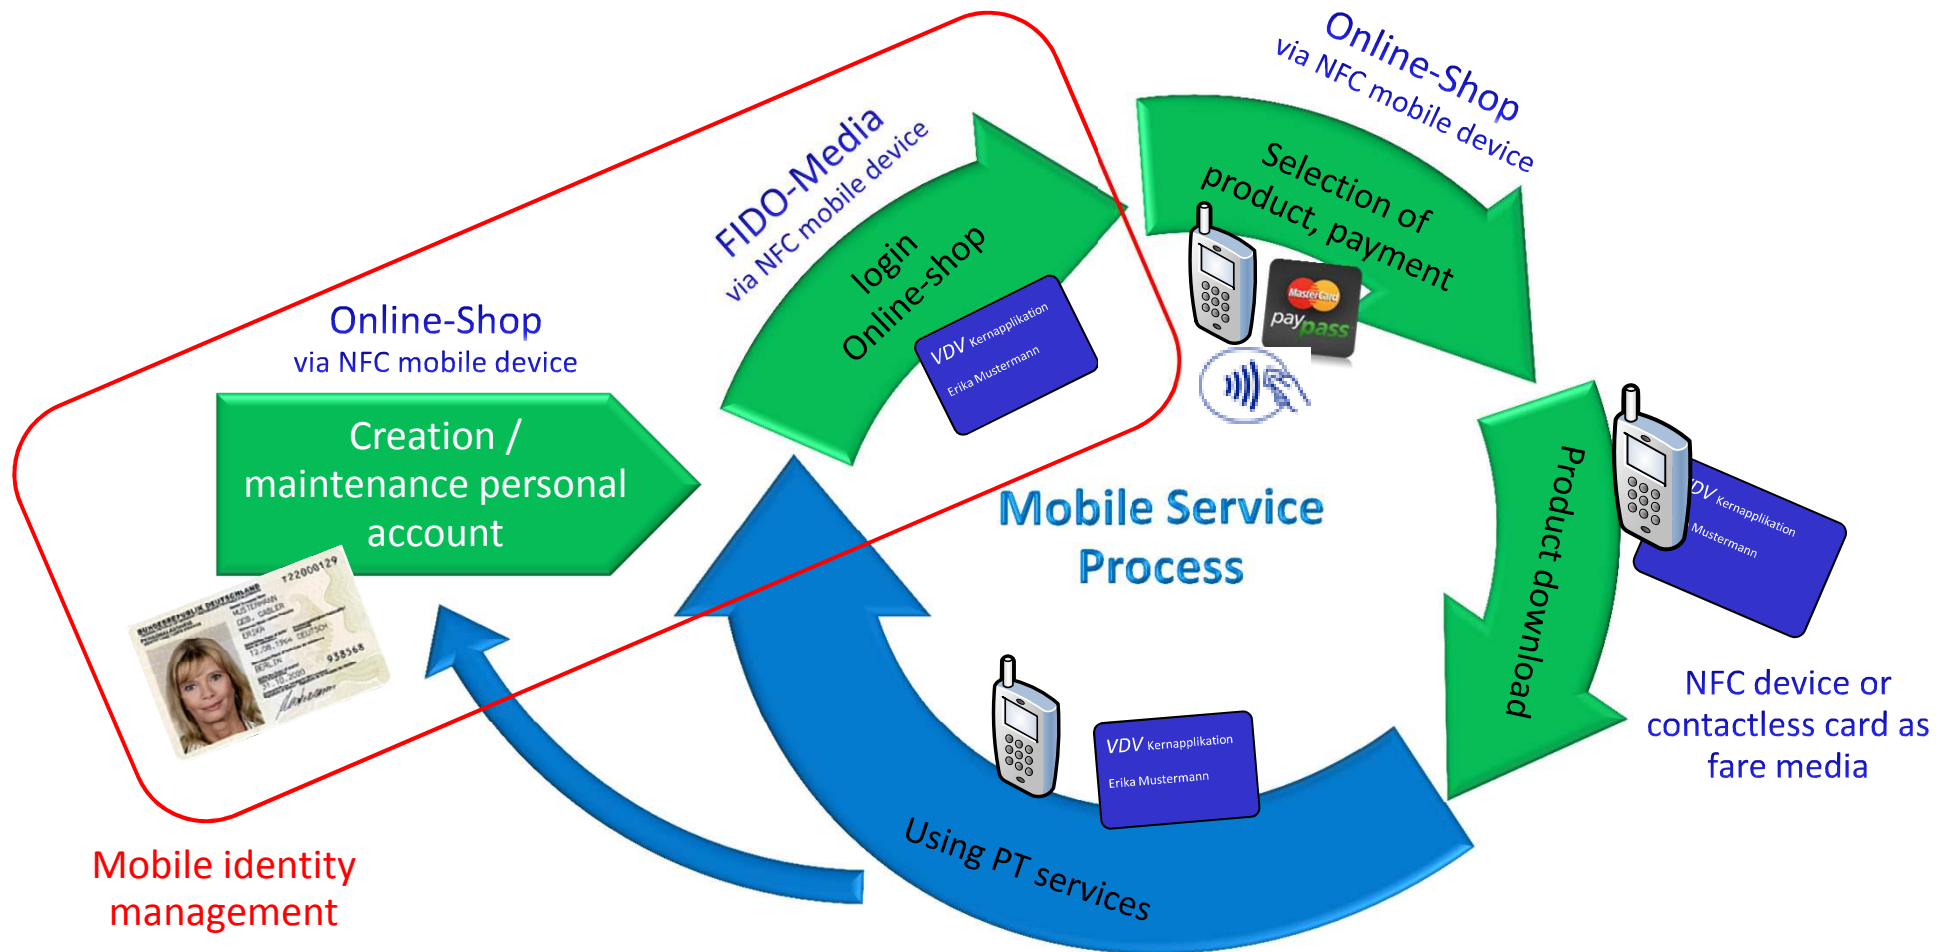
Online-Shop
via NFC mobile device

Creation / maintenance personal account

FIDO-Media
via NFC mobile device

login
Online-shop

VDV Kernapplikation
Erika Mustermann

Online-Shop
via NFC mobile device

Selection of product, payment

MasterCard
paypass

Product download

DV Kernapplikation
Mustermann

NFC device or contactless card as fare media

Mobile Service Process

VDV Kernapplikation
Erika Mustermann

Using PT services

Mobile identity management

BUNDESREPUBLIK DEUTSCHLAND
PERSONALAUSWEIS
T22000129
MUSTERMANN
GEB. GABLER
ERIKA
12.08.1964 DEUTSCH
BERLIN
31.10.2020
938568